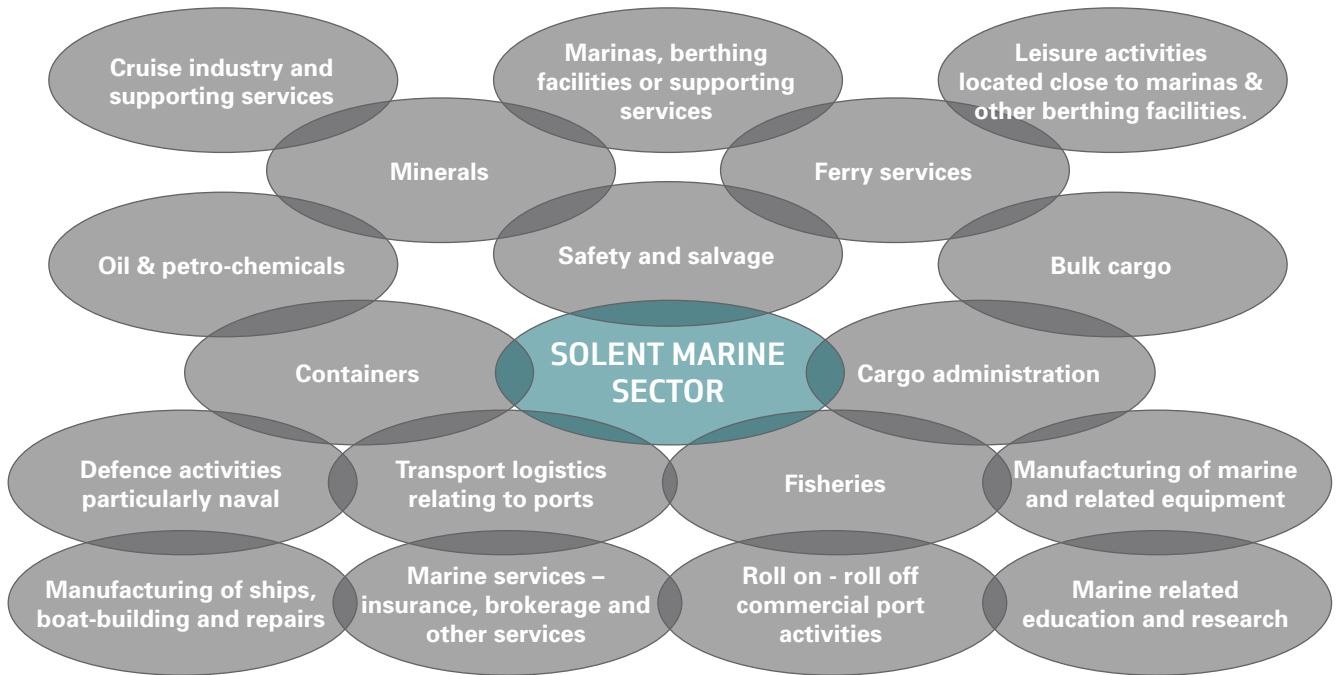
Cruise industry and supporting services

Marinas, berthing facilities or supporting services

Leisure activities located close to marinas & other berthing facilities.

Minerals

Ferry services

Oil & petro-chemicals

Safety and salvage

Bulk cargo

Containers

SOLENT MARINE SECTOR

Cargo administration

Defence activities particularly naval

Transport logistics relating to ports

Fisheries

Manufacturing of marine and related equipment

Manufacturing of ships, boat-building and repairs

Marine services – insurance, brokerage and other services

Roll on - roll off commercial port activities

Marine related education and research